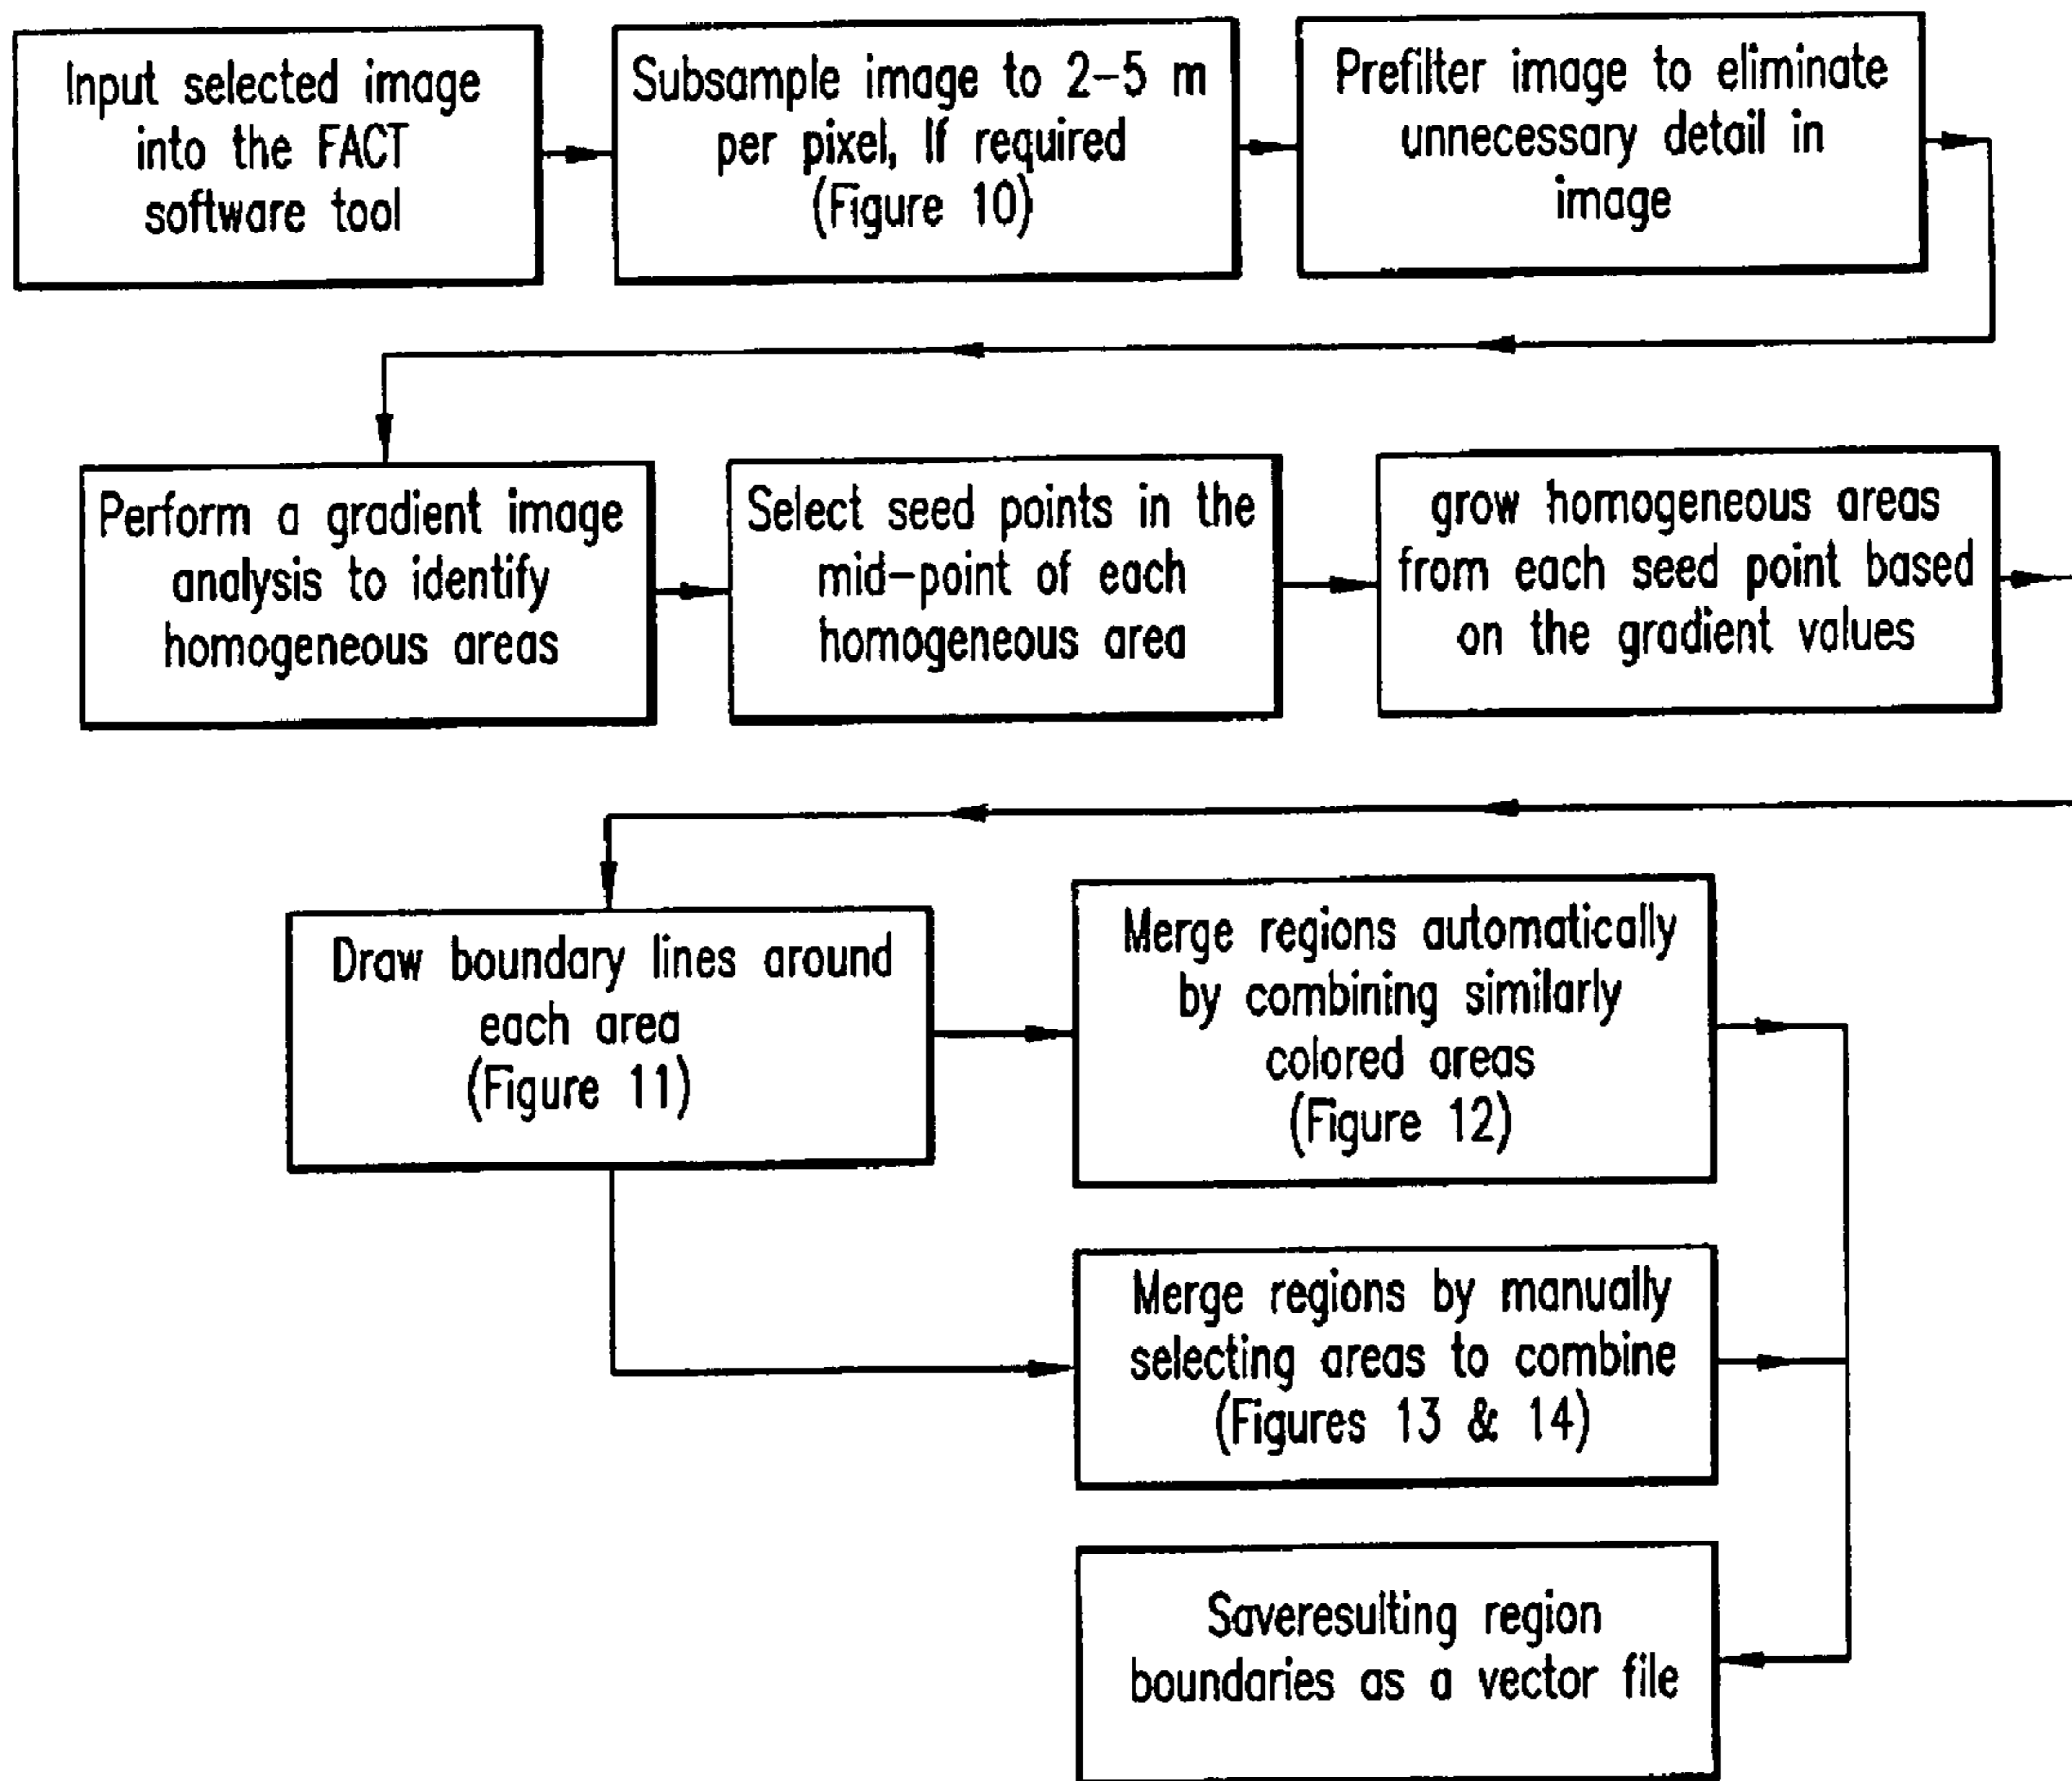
Input selected image into the FACT software tool

Subsample image to 2–5 m per pixel, If required (Figure 10)

Prefilter image to eliminate unnecessary detail in image

Perform a gradient image analysis to identify homogeneous areas

Select seed points in the mid–point of each homogeneous area

grow homogeneous areas from each seed point based on the gradient values

Draw boundary lines around each area (Figure 11)

Merge regions automatically by combining similarly colored areas (Figure 12)

Merge regions by manually selecting areas to combine (Figures 13 & 14)

Saveresulting region boundaries as a vector file